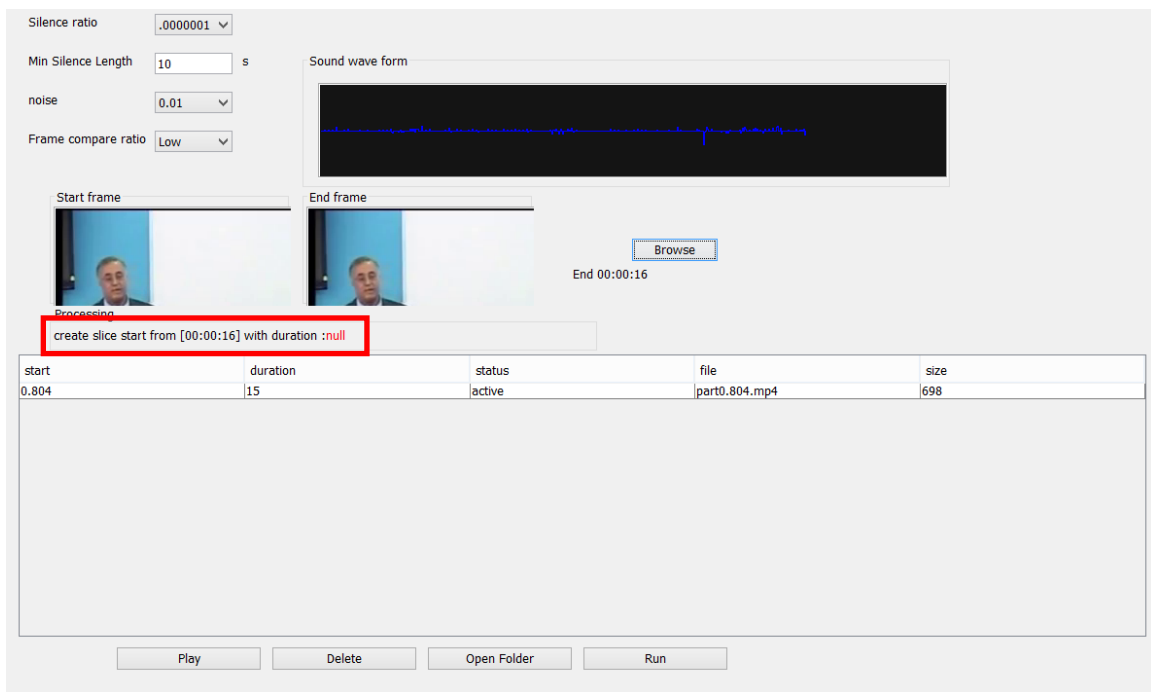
Silence ratio .0000001

Min Silence Length 10 s

noise 0.01

Frame compare ratio Low

Sound wave form

Start frame

End frame

Browse

End 00:00:16

Processing

create slice start from [00:00:16] with duration :null

| start | duration | status | file | size |
|---|---|---|---|---|
| 0.804 | 15 | active | part0.804.mp4 | 698 |

Play Delete Open Folder Run